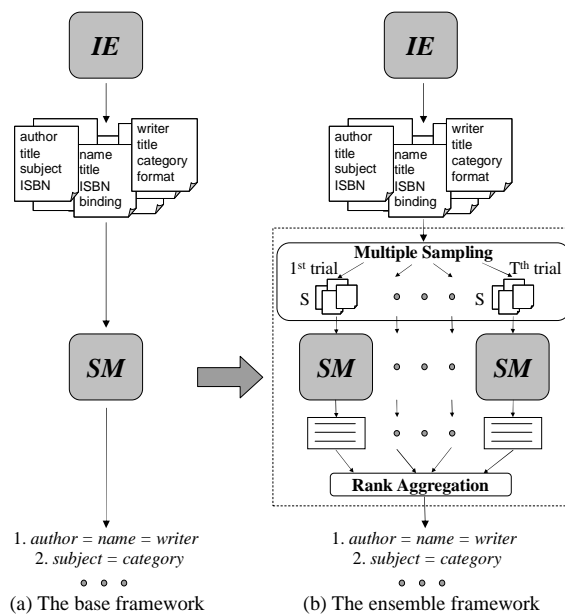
IE

author
title
subject
ISBN

name
title
ISBN
binding

writer
title
category
format

SM

1. author = name = writer
2. subject = category

(a) The base framework

IE

author
title
subject
ISBN

name
title
ISBN
binding

writer
title
category
format

Multiple Sampling

1$^{st}$ trial

T$^{th}$ trial

S

S

SM

SM

Rank Aggregation

1. author = name = writer
2. subject = category

(b) The ensemble framework